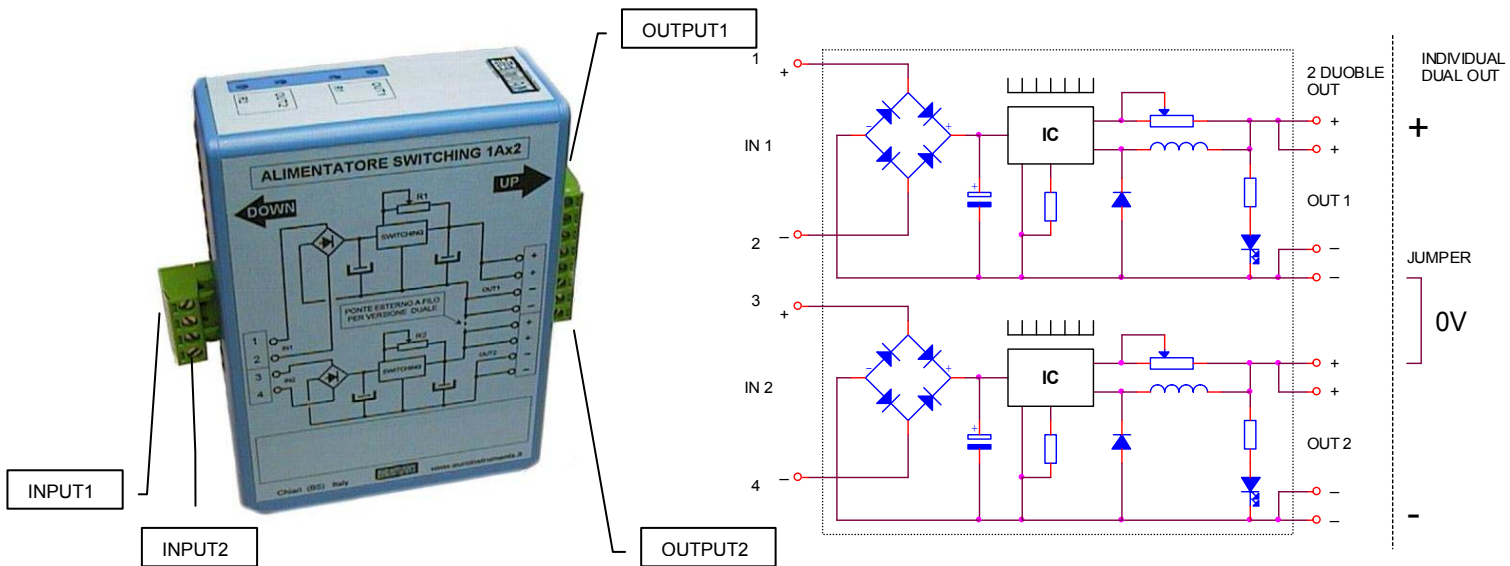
OUTPUT1

ALIMENTATORE SWITCHING 1Ax2

UP

DOWN

R1

SWITCHING

OUT1

PONTE ESTERNO A FILO PER VERSIONE DUALE

R2

SWITCHING

OUT2

1 IN1

2

3 IN2

4

Chiari (BS) Italy

www.euroinstruments.it

INPUT1

INPUT2

OUTPUT2

1 +

IN 1

2 –

3 +

IN 2

4 –

IC

IC

2 DUOBLE OUT

+

+

OUT 1

–

–

+

+

OUT 2

–

–

INDIVIDUAL DUAL OUT

+

JUMPER

0V

-